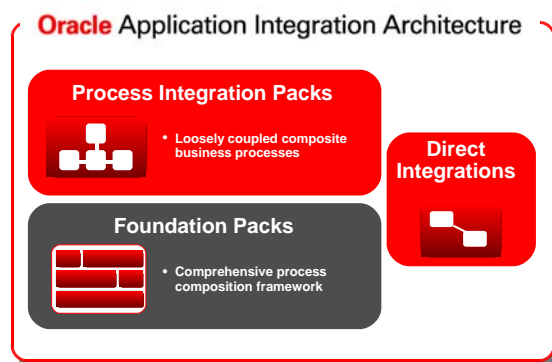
Oracle Application Integration Architecture

Process Integration Packs

• Loosely coupled composite business processes

Foundation Packs

• Comprehensive process composition framework

Direct Integrations